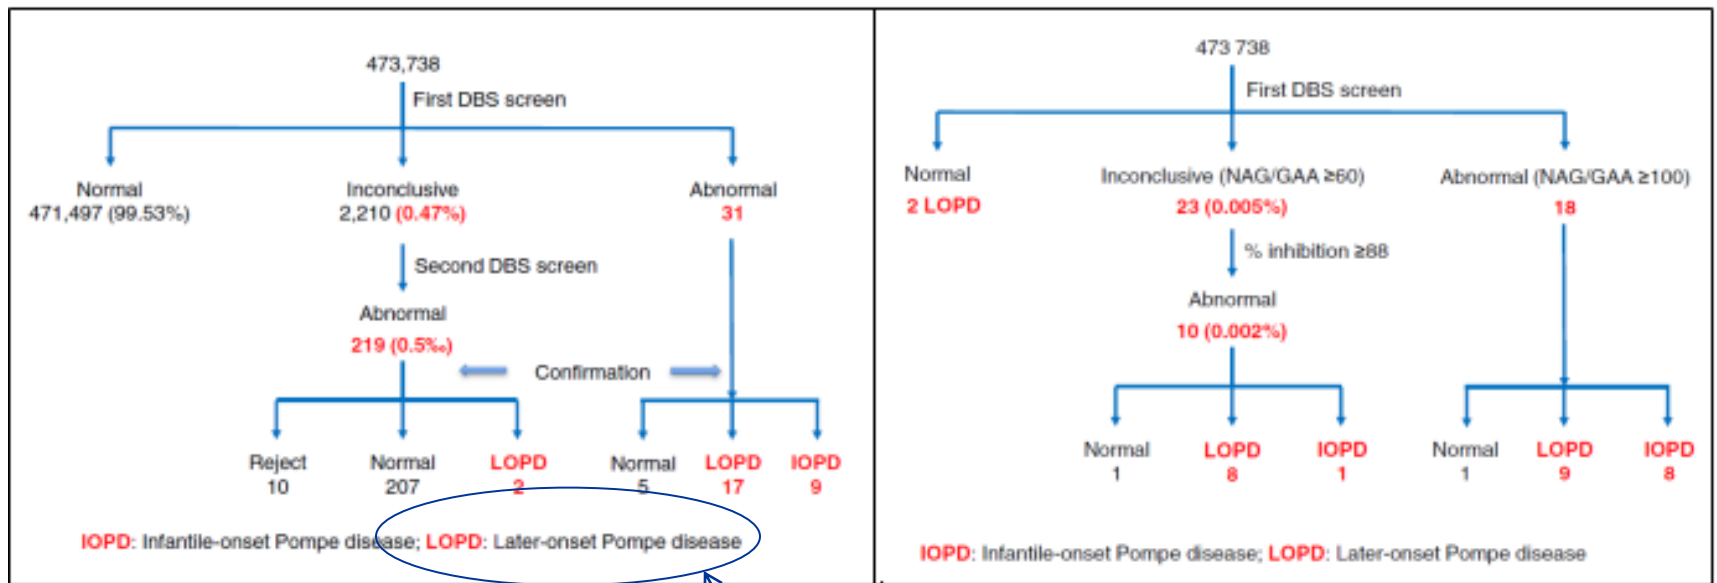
473,738

First DBS screen

Normal
471,497 (99.53%)

Inconclusive
2,210 (0.47%)

Abnormal
31

Second DBS screen

Abnormal
219 (0.5‰)

Confirmation

Reject
10

Normal
207

LOPD
2

Normal
5

LOPD
17

IOPD
9

IOPD: Infantile-onset Pompe disease; LOPD: Later-onset Pompe disease

473 738

First DBS screen

Normal
2 LOPD

Inconclusive (NAG/GAA ≥60)
23 (0.005%)

Abnormal (NAG/GAA ≥100)
18

% inhibition ≥88

Abnormal
10 (0.002%)

Normal
1

LOPD
8

IOPD
1

Normal
1

LOPD
9

IOPD
8

IOPD: Infantile-onset Pompe disease; LOPD: Later-onset Pompe disease